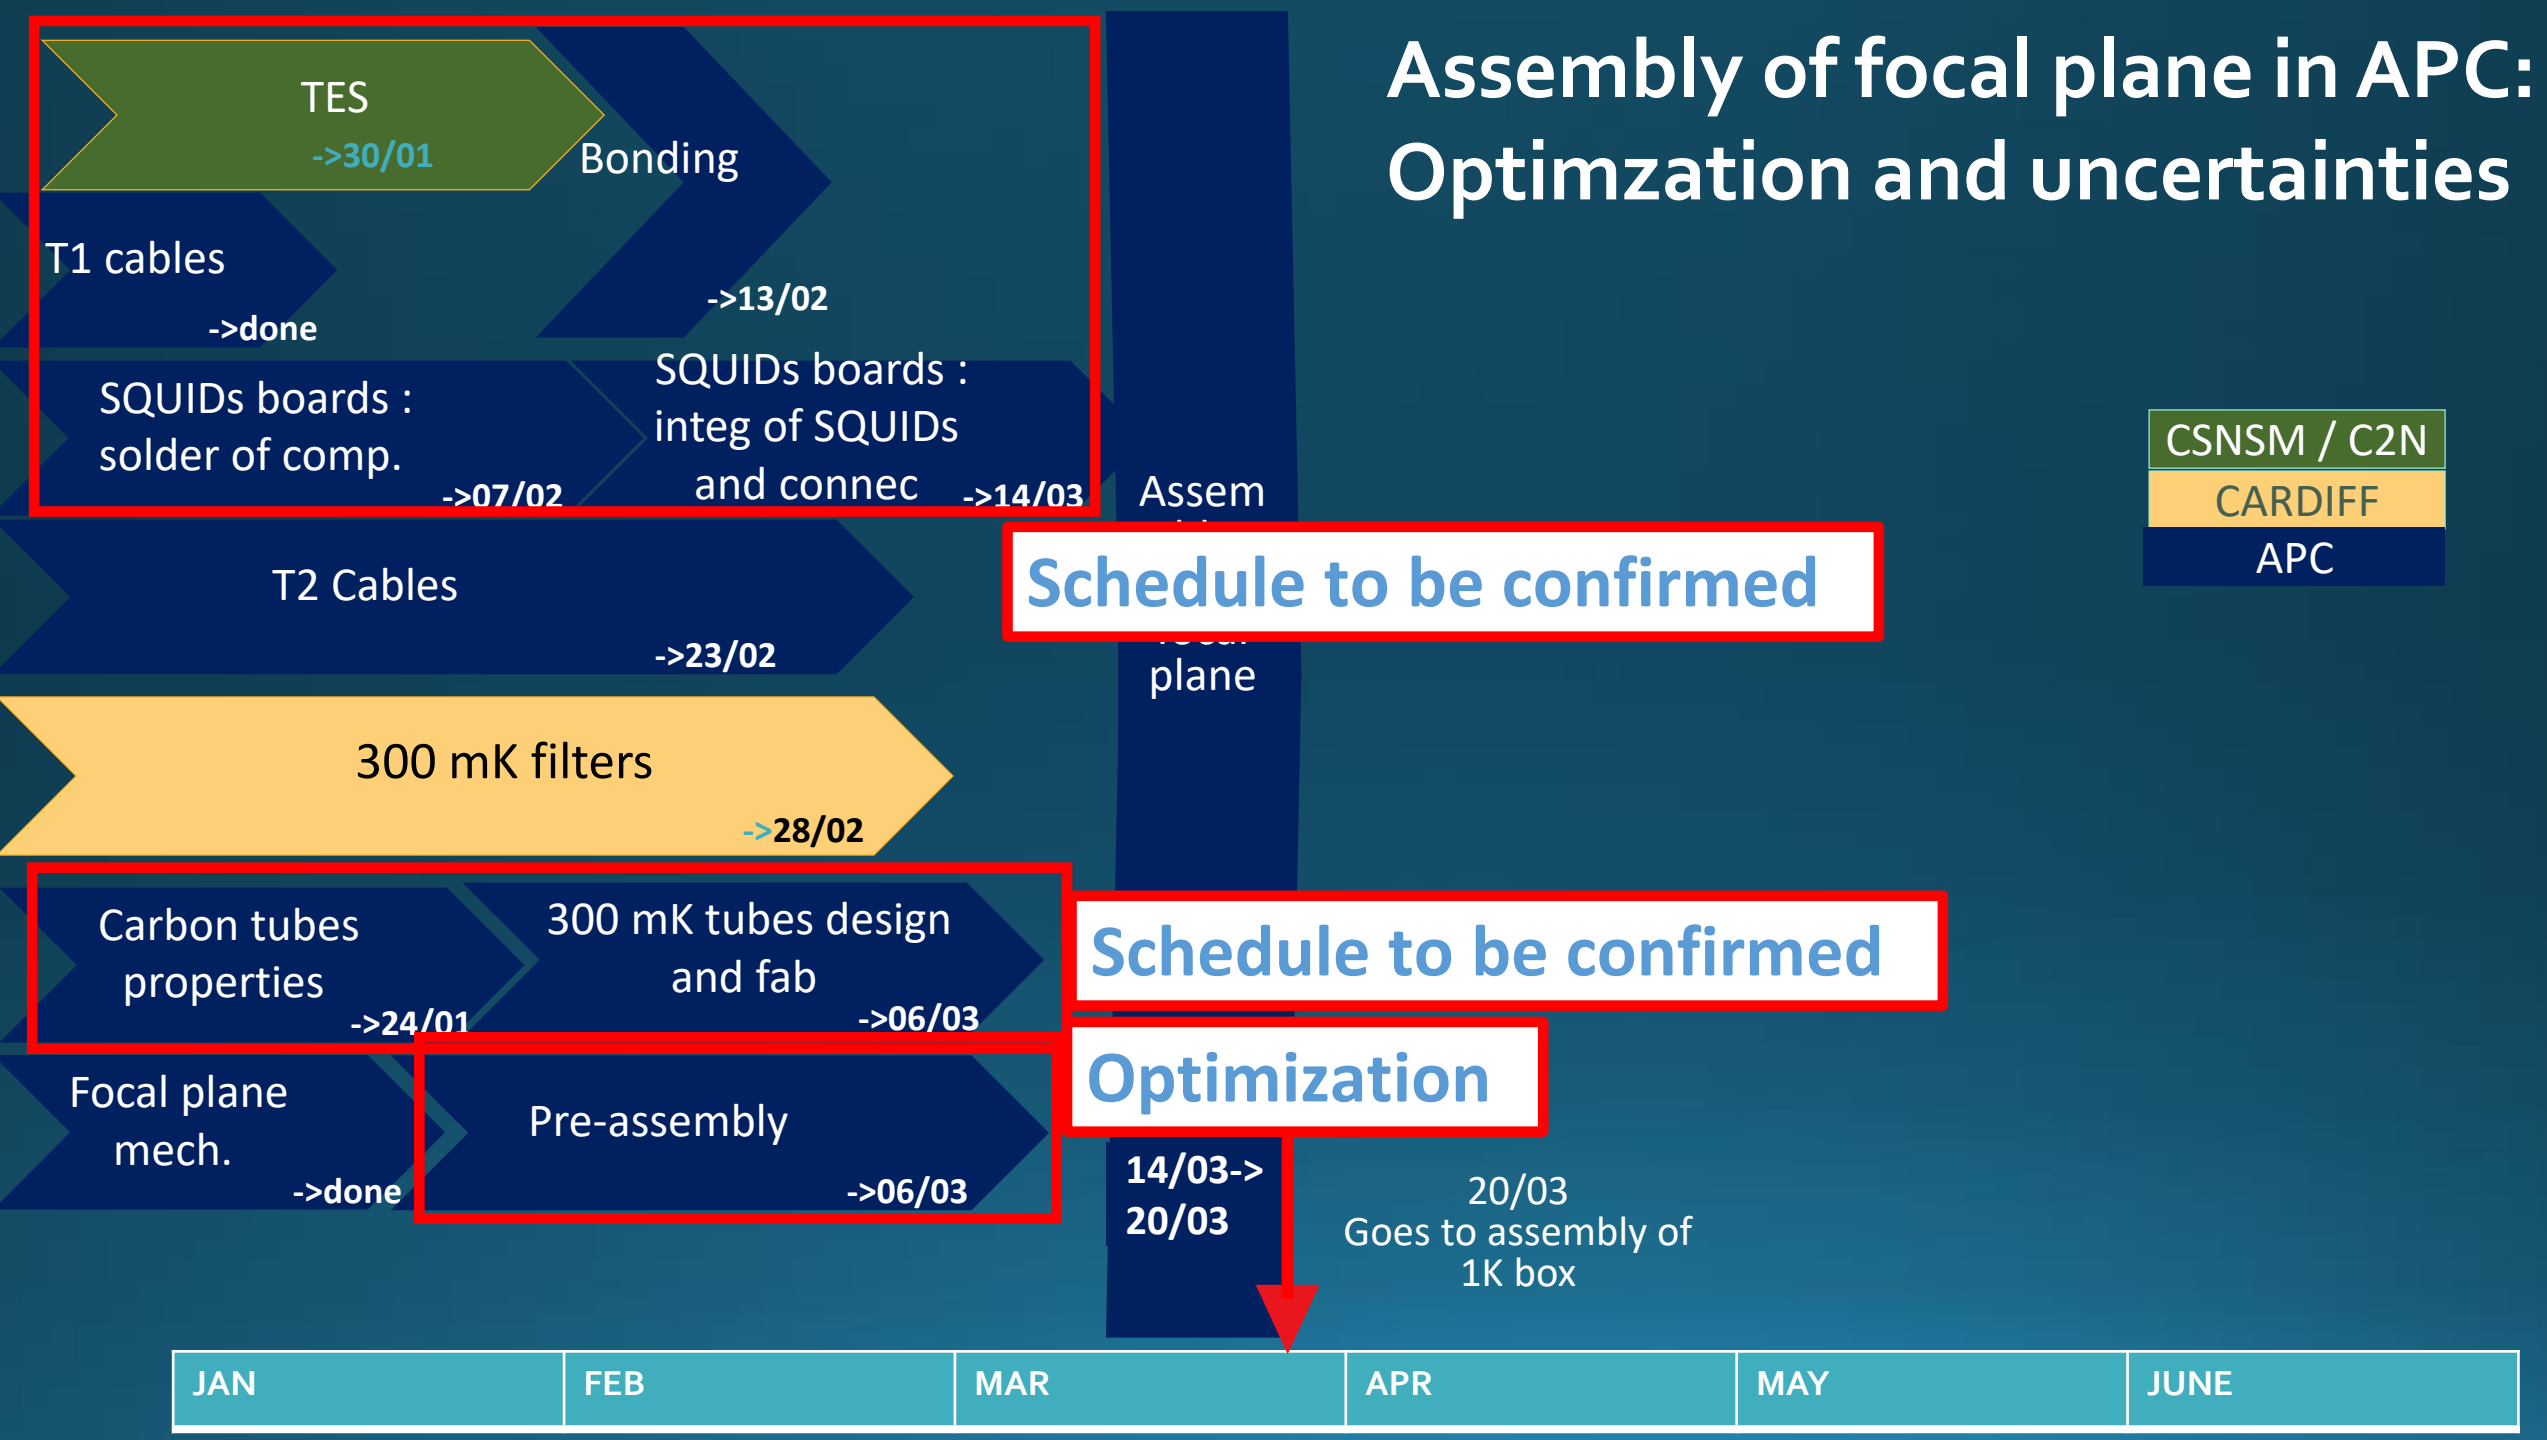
Assembly of focal plane in APC: Optimzation and uncertainties

TES
->30/01

Bonding
->13/02

T1 cables
->done

SQUIDs boards : solder of comp.
->07/02

SQUIDs boards : integ of SQUIDs and connec
->14/03

Assem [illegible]

Schedule to be confirmed

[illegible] plane

CSNSM / C2N
CARDIFF
APC

T2 Cables
->23/02

300 mK filters
->28/02

Carbon tubes properties
->24/01

300 mK tubes design and fab
->06/03

Schedule to be confirmed

Focal plane mech.
->done

Pre-assembly
->06/03

Optimization

14/03->
20/03

20/03
Goes to assembly of 1K box

| JAN | FEB | MAR | APR | MAY | JUNE |